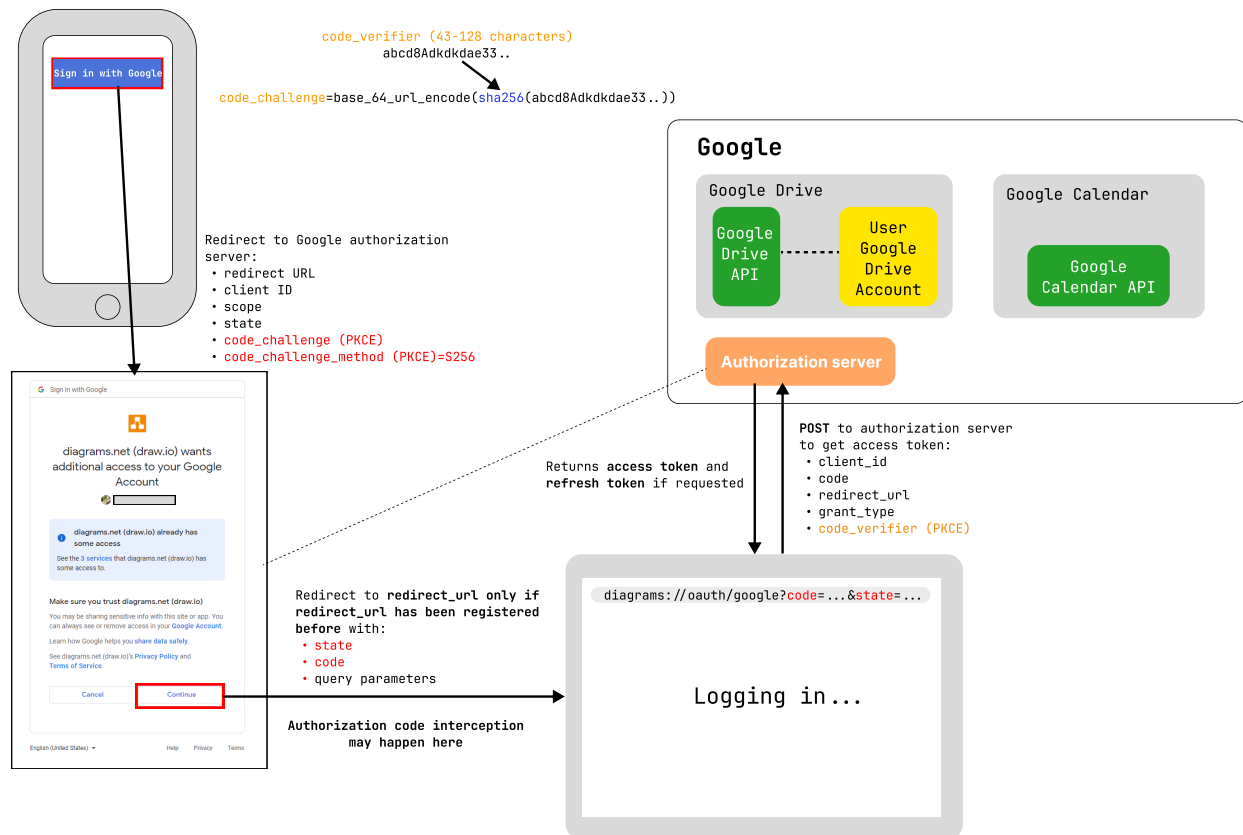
Sign in with Google

code_verifier (43-128 characters)
abcd8Adkdkdae33..

code_challenge=base_64_url_encode(sha256(abcd8Adkdkdae33..))

Google

Google Drive

Google Drive API

User Google Drive Account

Google Calendar

Google Calendar API

Authorization server

Redirect to Google authorization server:
• redirect URL
• client ID
• scope
• state
• code_challenge (PKCE)
• code_challenge_method (PKCE)=S256

Sign in with Google

diagrams.net (draw.io) wants additional access to your Google Account

diagrams.net (draw.io) already has some access

See the 3 services that diagrams.net (draw.io) has some access to.

Make sure you trust diagrams.net (draw.io)

You may be sharing sensitive info with this site or app. You can always see or remove access in your Google Account.

Learn how Google helps you share data safely.

See diagrams.net (draw.io)'s Privacy Policy and Terms of Service.

Cancel

Continue

English (United States)

Help

Privacy

Terms

Returns access token and refresh token if requested

POST to authorization server to get access token:
• client_id
• code
• redirect_url
• grant_type
• code_verifier (PKCE)

Redirect to redirect_url only if redirect_url has been registered before with:
• state
• code
• query parameters

Authorization code interception may happen here

diagrams://oauth/google?code=...&state=...

Logging in...